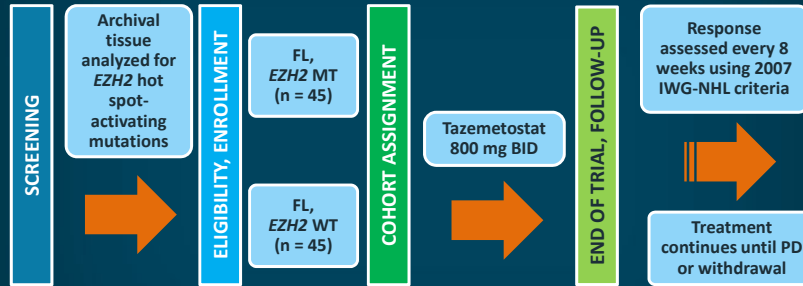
SCREENING

Archival tissue analyzed for *EZH2* hot spot-activating mutations

ELIGIBILITY, ENROLLMENT

FL, *EZH2* MT (n = 45)

FL, *EZH2* WT (n = 45)

COHORT ASSIGNMENT

Tazemetostat 800 mg BID

END OF TRIAL, FOLLOW-UP

Response assessed every 8 weeks using 2007 IWG-NHL criteria

Treatment continues until PD or withdrawal